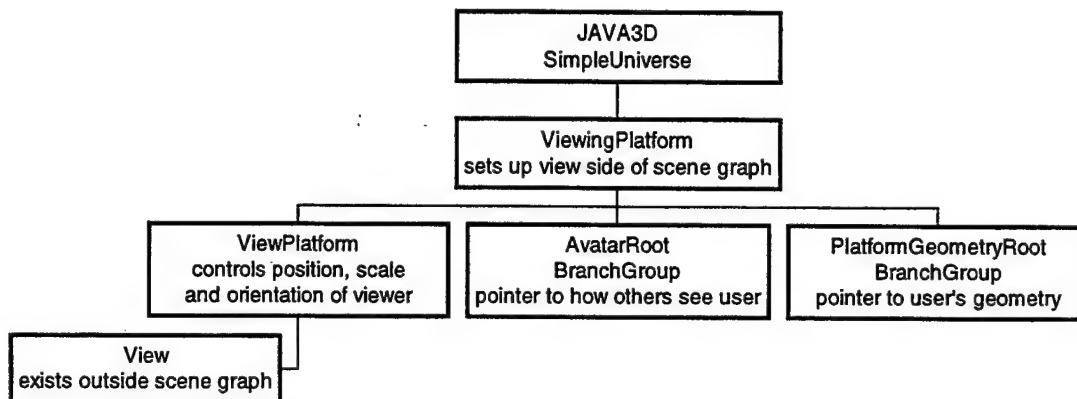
JAVA3D
SimpleUniverse

ViewingPlatform
sets up view side of scene graph

ViewPlatform
controls position, scale and orientation of viewer

AvatarRoot
BranchGroup
pointer to how others see user

PlatformGeometryRoot
BranchGroup
pointer to user's geometry

View
exists outside scene graph